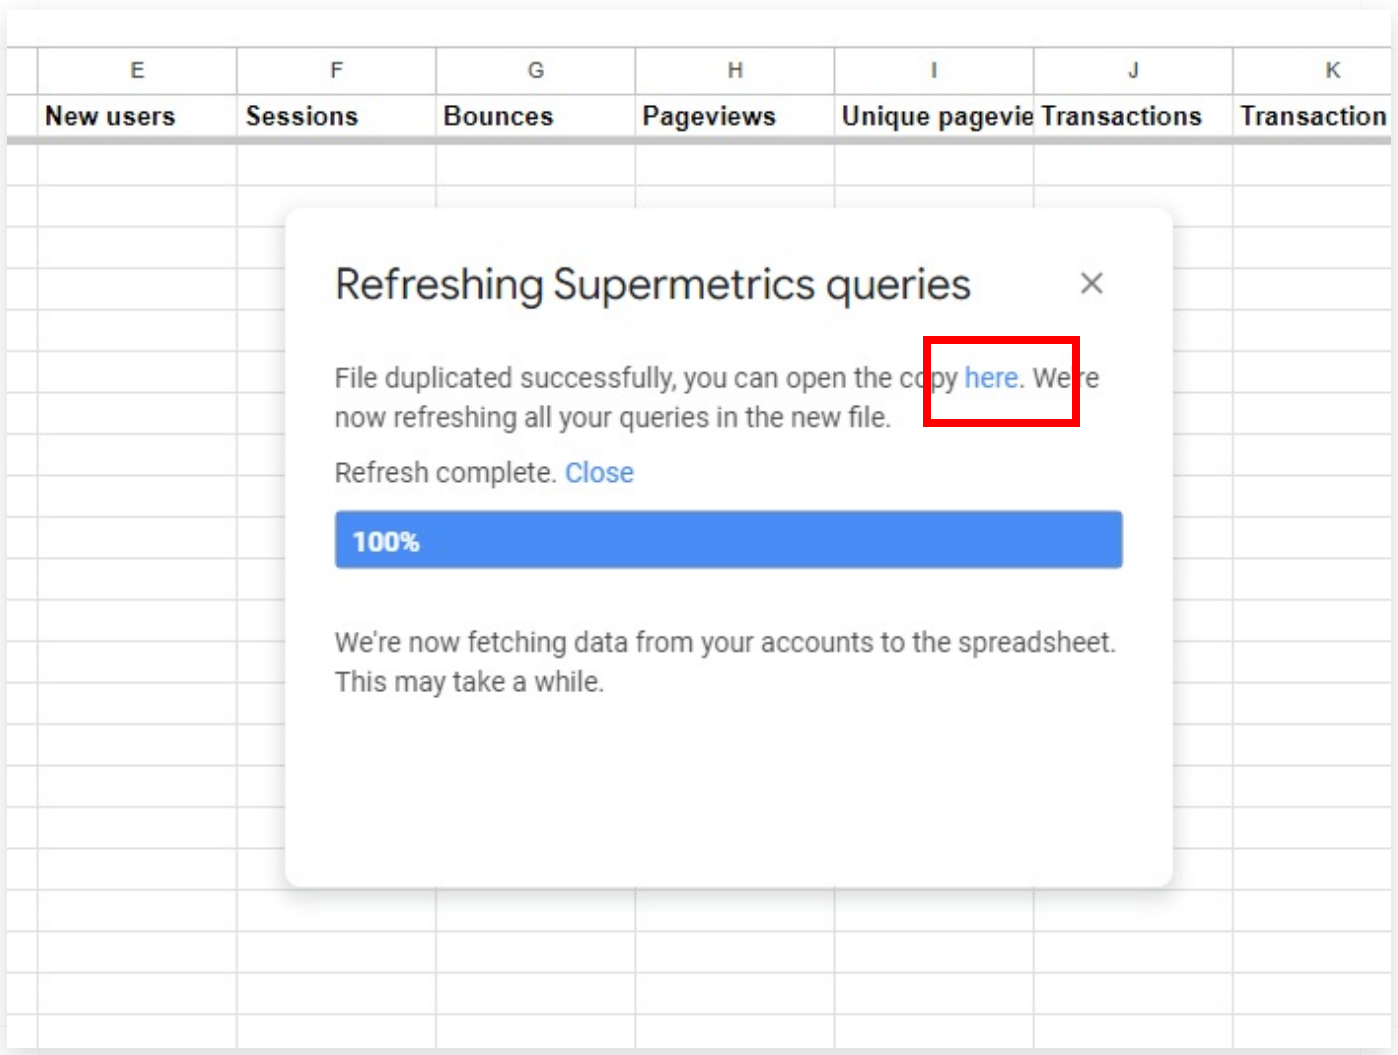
| E | F | G | H | I | J | K |
|---|---|---|---|---|---|---|
| New users | Sessions | Bounces | Pageviews | Unique pagevie | Transactions | Transaction |

Refreshing Supermetrics queries

×

File duplicated successfully, you can open the copy here. We're now refreshing all your queries in the new file.

Refresh complete. Close

100%

We're now fetching data from your accounts to the spreadsheet. This may take a while.